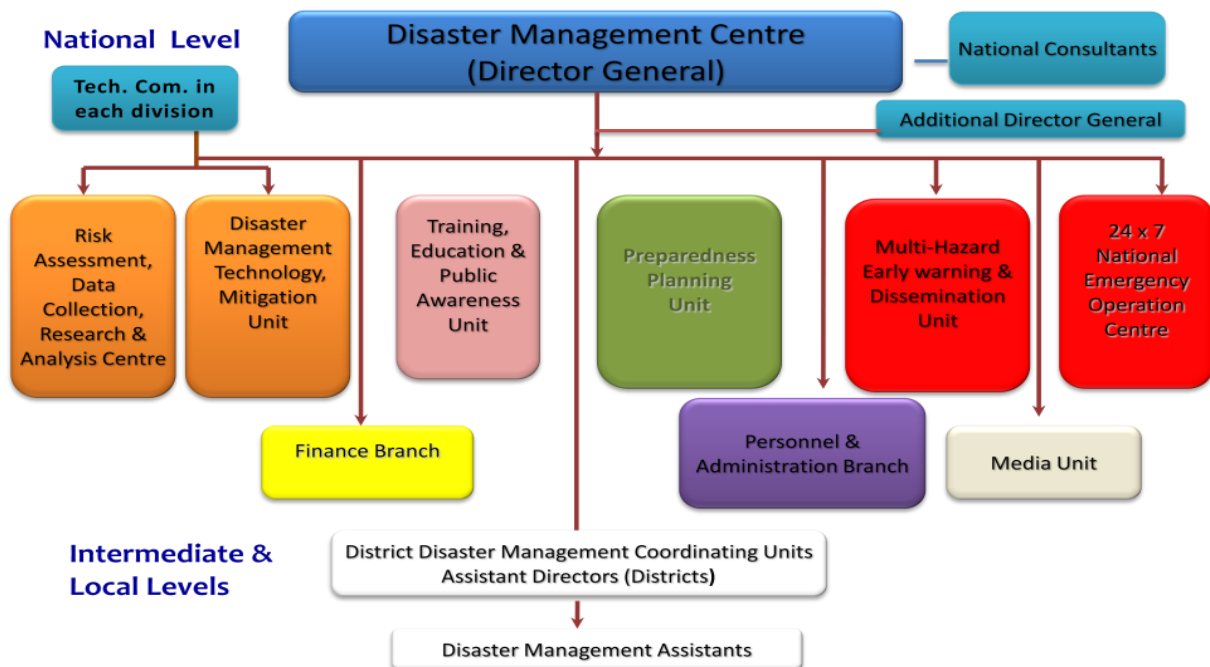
National Level

Disaster Management Centre (Director General)

National Consultants

Tech. Com. in each division

Additional Director General

Risk Assessment, Data Collection, Research & Analysis Centre

Disaster Management Technology, Mitigation Unit

Training, Education & Public Awareness Unit

Preparedness Planning Unit

Multi-Hazard Early warning & Dissemination Unit

24 x 7 National Emergency Operation Centre

Finance Branch

Personnel & Administration Branch

Media Unit

Intermediate & Local Levels

District Disaster Management Coordinating Units Assistant Directors (Districts)

Disaster Management Assistants